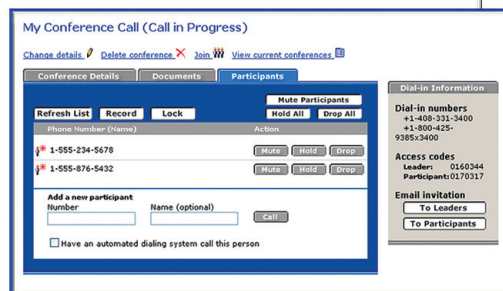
My Conference Call (Call in Progress)

Change details Delete conference Join View current conferences

Conference Details Documents Participants

Refresh List Record Lock

Mute Participants

Hold All Drop All

| Phone Number (Name) | Action |
|---|---|
| 1-555-234-5678 | Mute Hold Drop |
| 1-555-876-5432 | Mute Hold Drop |

Add a new participant
Number Name (optional) Call

Have an automated dialing system call this person

Dial-in Information

Dial-in numbers
+1-408-331-3400
+1-800-425-9385x3400

Access codes
Leader: 0160344
Participant: 0170317

Email invitation
To Leaders
To Participants